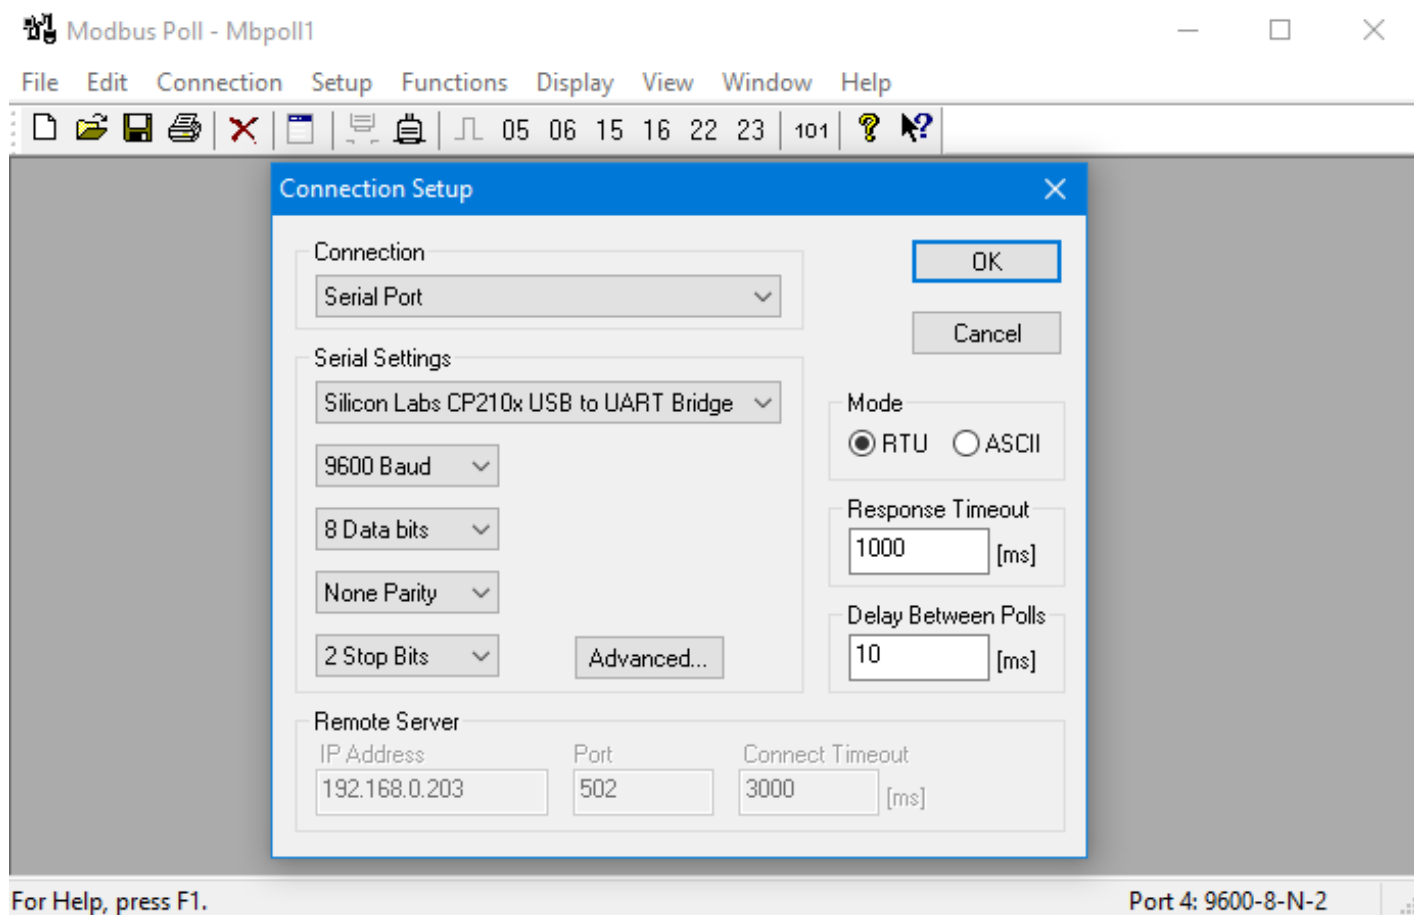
Modbus Poll - Mbpoll1

File Edit Connection Setup Functions Display View Window Help

05 06 15 16 22 23 101

Connection Setup

Connection

Serial Port

OK

Cancel

Serial Settings

Silicon Labs CP210x USB to UART Bridge

9600 Baud

8 Data bits

None Parity

2 Stop Bits

Advanced...

Mode

RTU ASCII

Response Timeout

1000 [ms]

Delay Between Polls

10 [ms]

Remote Server

IP Address

192.168.0.203

Port

502

Connect Timeout

3000 [ms]

For Help, press F1.

Port 4: 9600-8-N-2